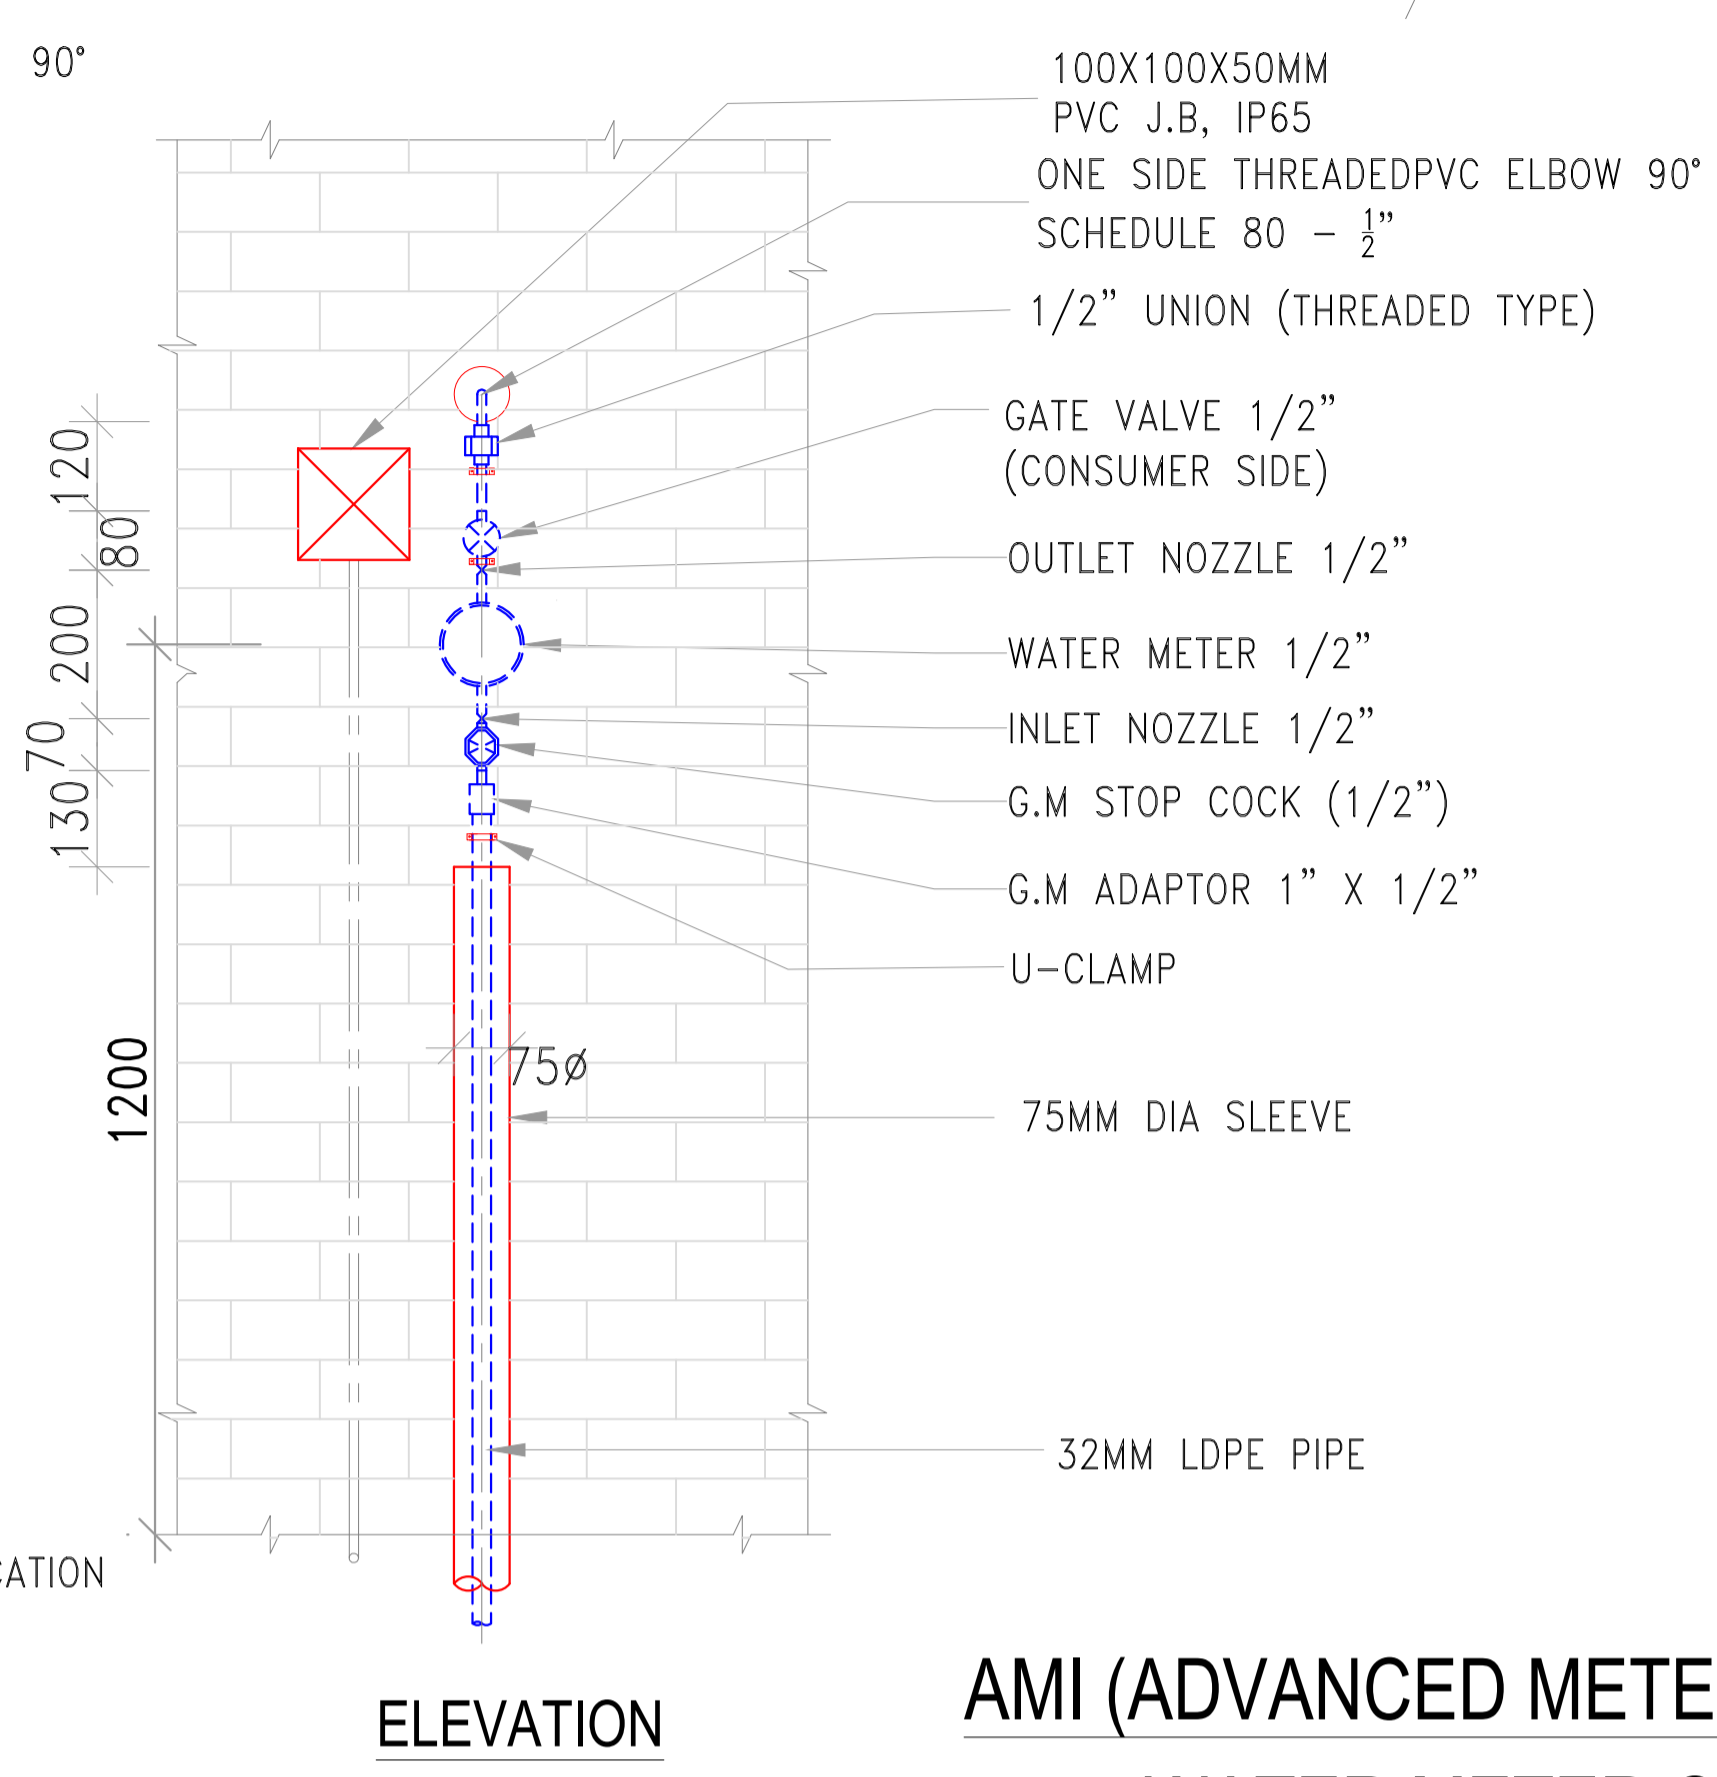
90°

100X100X50MM
PVC J.B, IP65

ONE SIDE THREADEDPVC ELBOW 90°
SCHEDULE 80 – $\frac{1}{2}$"

1/2" UNION (THREADED TYPE)

GATE VALVE 1/2"
(CONSUMER SIDE)

OUTLET NOZZLE 1/2"

WATER METER 1/2"

INLET NOZZLE 1/2"

G.M STOP COCK (1/2")

G.M ADAPTOR 1" X 1/2"

U-CLAMP

75Ø

75MM DIA SLEEVE

32MM LDPE PIPE

120
80
200
70
130
1200

ATION

ELEVATION

AMI (ADVANCED METE